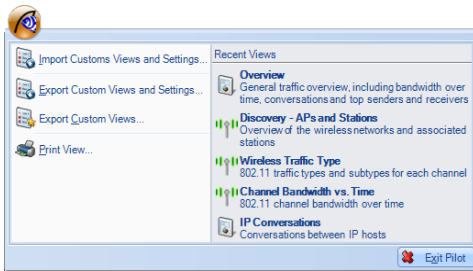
Import Customs Views and Settings...

Export Custom Views and Settings...

Export Custom Views...

Print View...

Recent Views

Overview
General traffic overview, including bandwidth over time, conversations and top senders and receivers

Discovery - APs and Stations
Overview of the wireless networks and associated stations

Wireless Traffic Type
802.11 traffic types and subtypes for each channel

Channel Bandwidth vs. Time
802.11 channel bandwidth over time

IP Conversations
Conversations between IP hosts

Exit Pilot